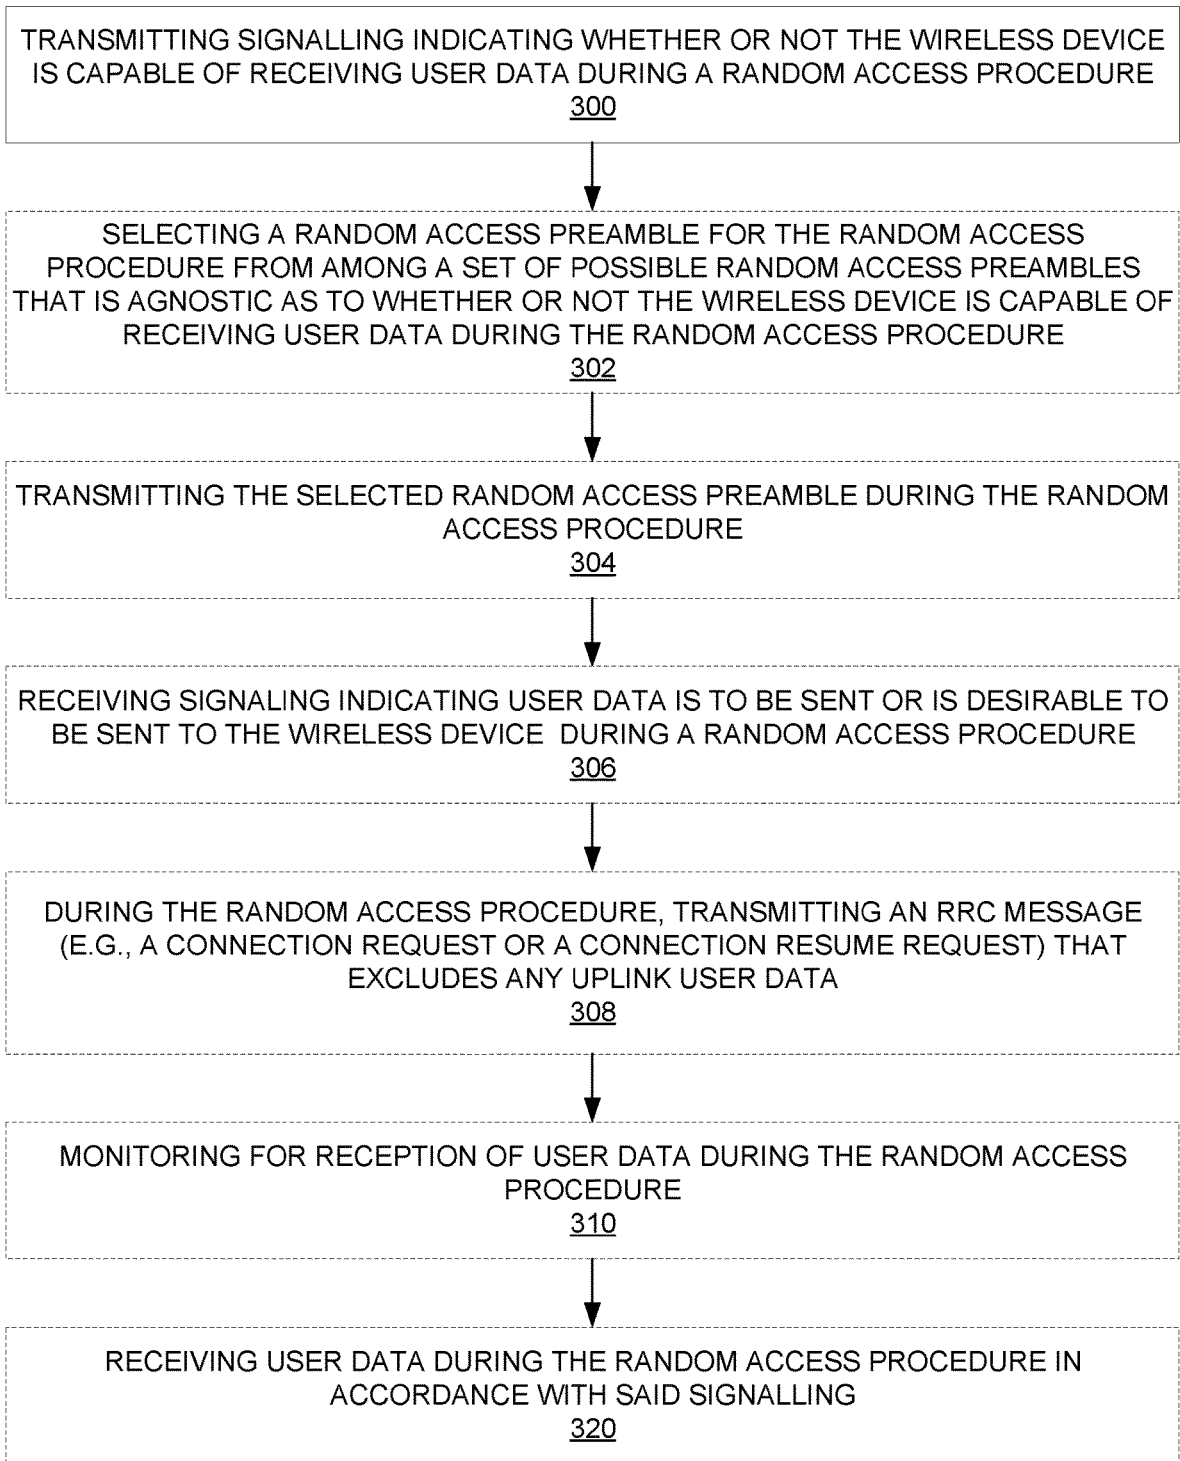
TRANSMITTING SIGNALLING INDICATING WHETHER OR NOT THE WIRELESS DEVICE IS CAPABLE OF RECEIVING USER DATA DURING A RANDOM ACCESS PROCEDURE
300

SELECTING A RANDOM ACCESS PREAMBLE FOR THE RANDOM ACCESS PROCEDURE FROM AMONG A SET OF POSSIBLE RANDOM ACCESS PREAMBLES THAT IS AGNOSTIC AS TO WHETHER OR NOT THE WIRELESS DEVICE IS CAPABLE OF RECEIVING USER DATA DURING THE RANDOM ACCESS PROCEDURE
302

TRANSMITTING THE SELECTED RANDOM ACCESS PREAMBLE DURING THE RANDOM ACCESS PROCEDURE
304

RECEIVING SIGNALING INDICATING USER DATA IS TO BE SENT OR IS DESIRABLE TO BE SENT TO THE WIRELESS DEVICE DURING A RANDOM ACCESS PROCEDURE
306

DURING THE RANDOM ACCESS PROCEDURE, TRANSMITTING AN RRC MESSAGE (E.G., A CONNECTION REQUEST OR A CONNECTION RESUME REQUEST) THAT EXCLUDES ANY UPLINK USER DATA
308

MONITORING FOR RECEPTION OF USER DATA DURING THE RANDOM ACCESS PROCEDURE
310

RECEIVING USER DATA DURING THE RANDOM ACCESS PROCEDURE IN ACCORDANCE WITH SAID SIGNALLING
320